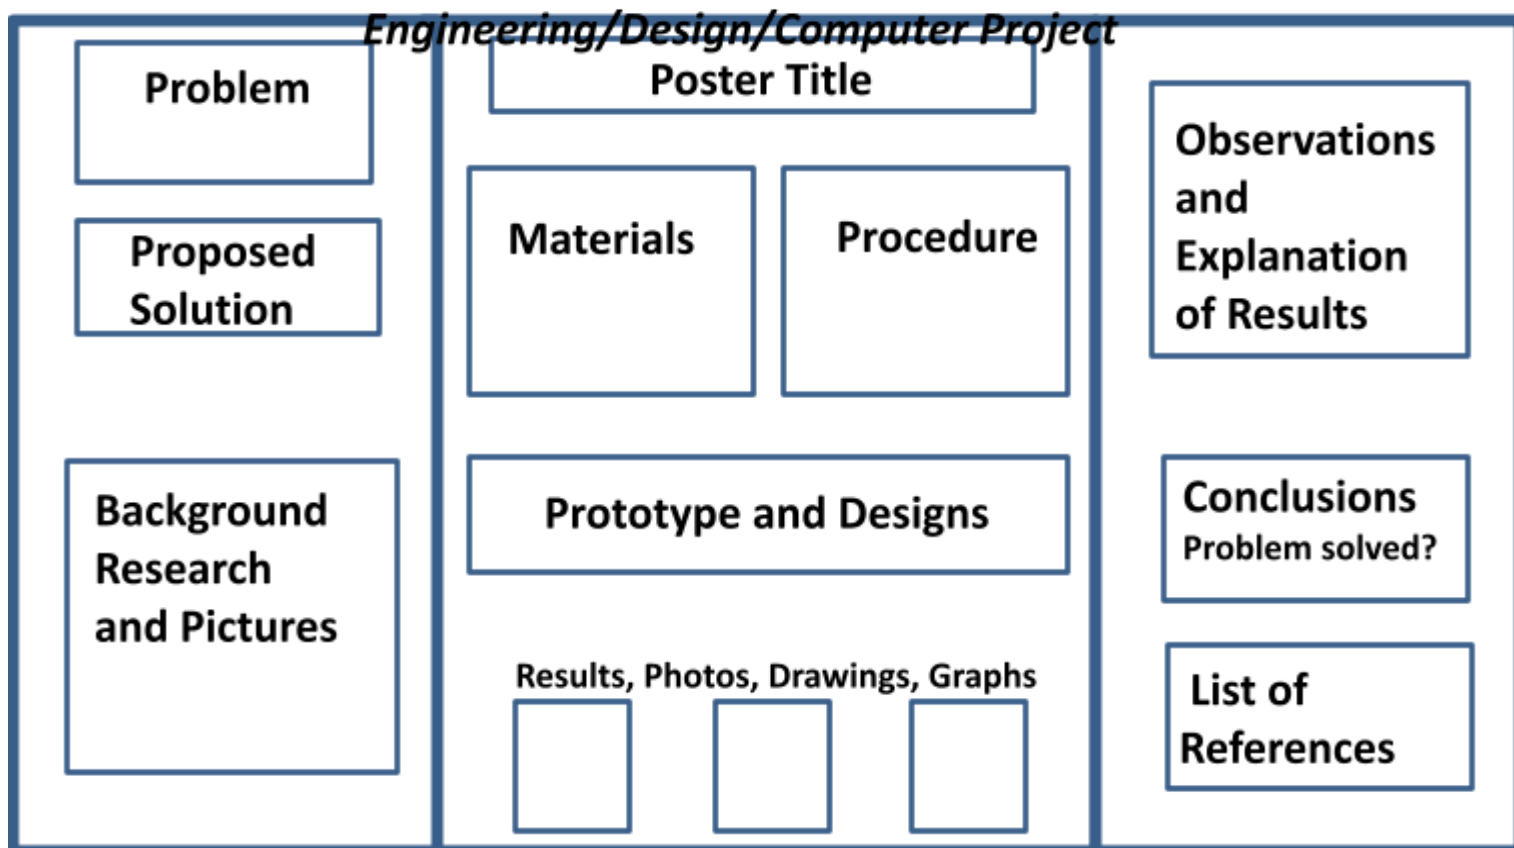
Engineering/Design/Computer Project

Problem

Proposed Solution

Background Research and Pictures

Poster Title

Materials

Procedure

Prototype and Designs

Results, Photos, Drawings, Graphs

Observations and Explanation of Results

Conclusions
Problem solved?

List of References